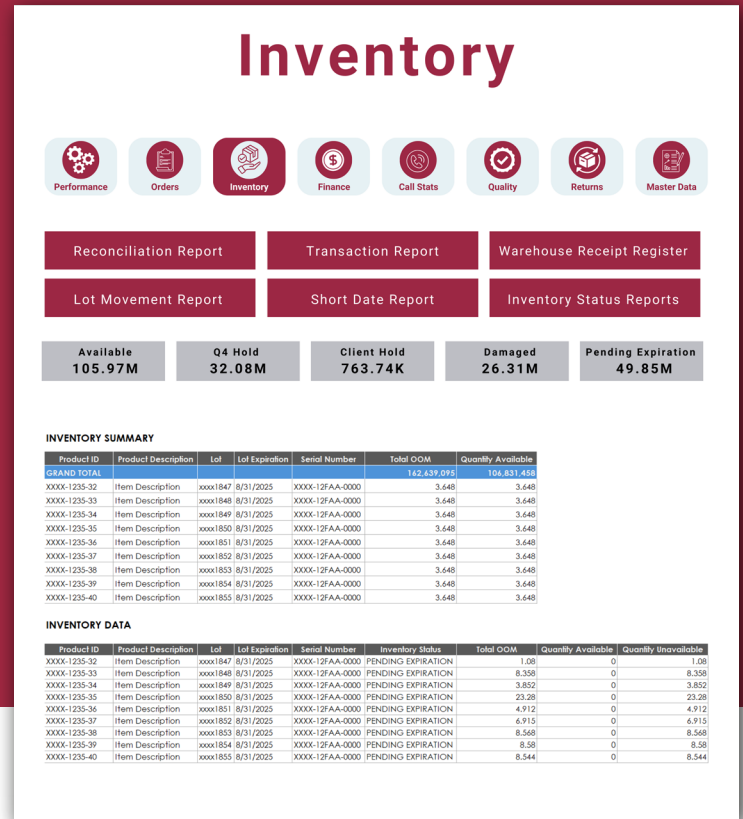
Inventory

Performance
Orders
Inventory
Finance
Call Stats
Quality
Returns
Master Data

Reconciliation Report
Transaction Report
Warehouse Receipt Register
Lot Movement Report
Short Date Report
Inventory Status Reports

Available
105.97M
Q4 Hold
32.08M
Client Hold
763.74K
Damaged
26.31M
Pending Expiration
49.85M

INVENTORY SUMMARY

| Product ID | Product Description | Lot | Lot Expiration | Serial Number | Total OOM | Quantity Available |
|---|---|---|---|---|---|---|
| GRAND TOTAL | | | | | 162,639,095 | 106,831,458 |
| XXXX-1235-32 | Item Description | xxxx1847 | 8/31/2025 | XXXX-12FAA-0000 | 3.648 | 3.648 |
| XXXX-1235-33 | Item Description | xxxx1848 | 8/31/2025 | XXXX-12FAA-0000 | 3.648 | 3.648 |
| XXXX-1235-34 | Item Description | xxxx1849 | 8/31/2025 | XXXX-12FAA-0000 | 3.648 | 3.648 |
| XXXX-1235-35 | Item Description | xxxx1850 | 8/31/2025 | XXXX-12FAA-0000 | 3.648 | 3.648 |
| XXXX-1235-36 | Item Description | xxxx1851 | 8/31/2025 | XXXX-12FAA-0000 | 3.648 | 3.648 |
| XXXX-1235-37 | Item Description | xxxx1852 | 8/31/2025 | XXXX-12FAA-0000 | 3.648 | 3.648 |
| XXXX-1235-38 | Item Description | xxxx1853 | 8/31/2025 | XXXX-12FAA-0000 | 3.648 | 3.648 |
| XXXX-1235-39 | Item Description | xxxx1854 | 8/31/2025 | XXXX-12FAA-0000 | 3.648 | 3.648 |
| XXXX-1235-40 | Item Description | xxxx1855 | 8/31/2025 | XXXX-12FAA-0000 | 3.648 | 3.648 |

INVENTORY DATA

| Product ID | Product Description | Lot | Lot Expiration | Serial Number | Inventory Status | Total OOM | Quantity Available | Quantity Unavailable |
|---|---|---|---|---|---|---|---|---|
| XXXX-1235-32 | Item Description | xxxx1847 | 8/31/2025 | XXXX-12FAA-0000 | PENDING EXPIRATION | 1.08 | 0 | 1.08 |
| XXXX-1235-33 | Item Description | xxxx1848 | 8/31/2025 | XXXX-12FAA-0000 | PENDING EXPIRATION | 8.358 | 0 | 8.358 |
| XXXX-1235-34 | Item Description | xxxx1849 | 8/31/2025 | XXXX-12FAA-0000 | PENDING EXPIRATION | 3.852 | 0 | 3.852 |
| XXXX-1235-35 | Item Description | xxxx1850 | 8/31/2025 | XXXX-12FAA-0000 | PENDING EXPIRATION | 23.28 | 0 | 23.28 |
| XXXX-1235-36 | Item Description | xxxx1851 | 8/31/2025 | XXXX-12FAA-0000 | PENDING EXPIRATION | 4.912 | 0 | 4.912 |
| XXXX-1235-37 | Item Description | xxxx1852 | 8/31/2025 | XXXX-12FAA-0000 | PENDING EXPIRATION | 6.915 | 0 | 6.915 |
| XXXX-1235-38 | Item Description | xxxx1853 | 8/31/2025 | XXXX-12FAA-0000 | PENDING EXPIRATION | 8.568 | 0 | 8.568 |
| XXXX-1235-39 | Item Description | xxxx1854 | 8/31/2025 | XXXX-12FAA-0000 | PENDING EXPIRATION | 8.58 | 0 | 8.58 |
| XXXX-1235-40 | Item Description | xxxx1855 | 8/31/2025 | XXXX-12FAA-0000 | PENDING EXPIRATION | 8.544 | 0 | 8.544 |